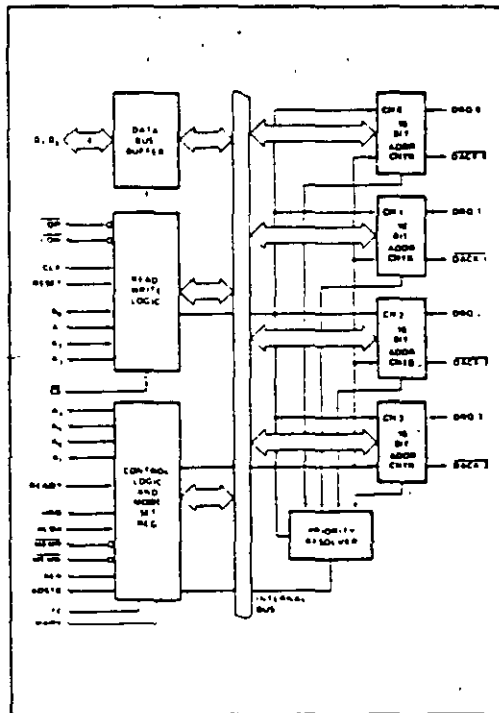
DATA BUS BUFFER

READ WRITE LOGIC

CLK

RESET

CS

CONTROL LOGIC AND MODE SET REG

READY

CH 0 16 BIT ADDR CNTR

DRQ 0

$\overline{DACK\ 0}$

CH 1 16 BIT ADDR CNTR

DRQ 1

$\overline{DACK\ 1}$

CH 2 16 BIT ADDR CNTR

DRQ 2

$\overline{DACK\ 2}$

CH 3 16 BIT ADDR CNTR

DRQ 3

$\overline{DACK\ 3}$

PRIORITY RESOLVER

INTERNAL BUS

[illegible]